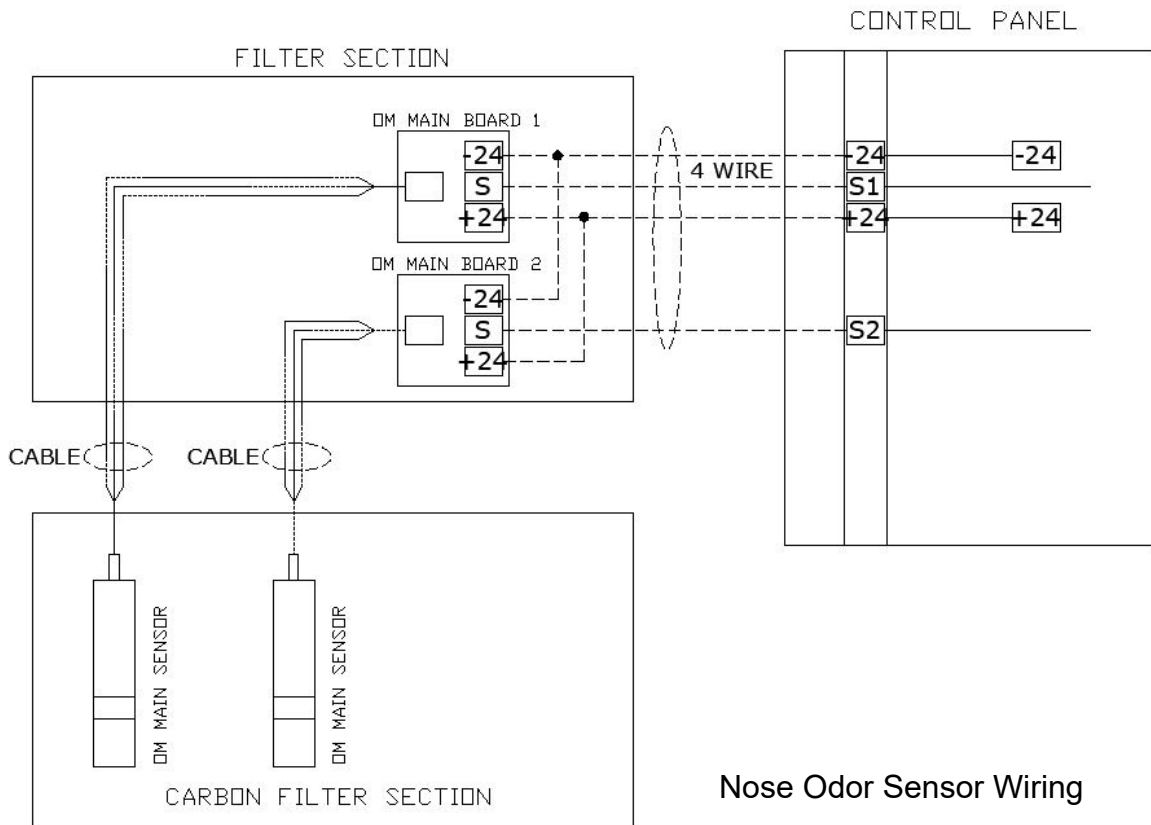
CONTROL PANEL

FILTER SECTION

OM MAIN BOARD 1

-24

S

+24

4 WIRE

-24

S1

+24

-24

+24

OM MAIN BOARD 2

-24

S

+24

S2

CABLE

CABLE

OM MAIN SENSOR

OM MAIN SENSOR

CARBON FILTER SECTION

Nose Odor Sensor Wiring